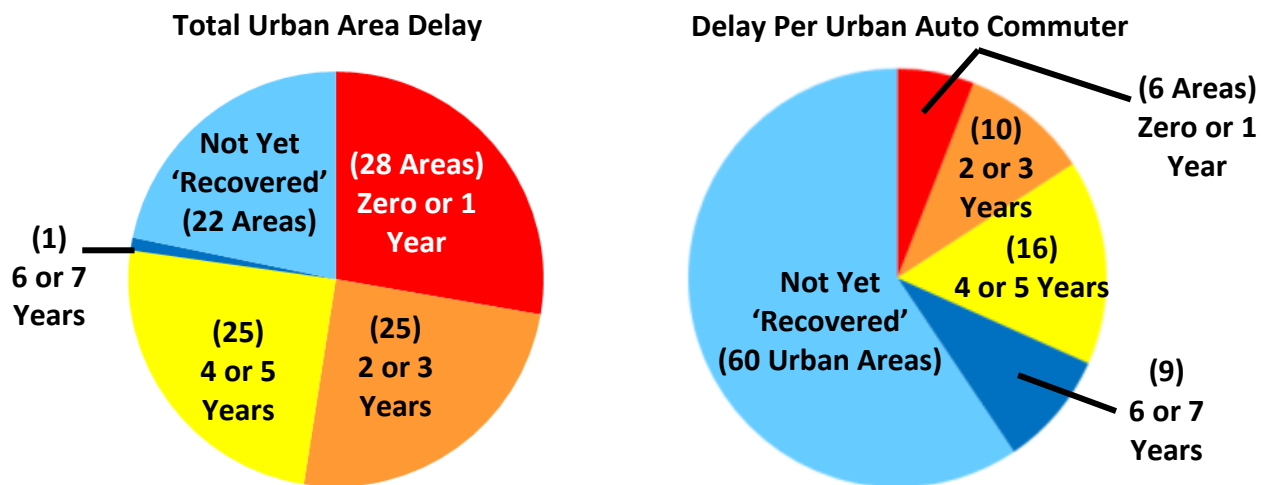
Total Urban Area Delay

Not Yet 'Recovered' (22 Areas)

(28 Areas) Zero or 1 Year

(1) 6 or 7 Years

(25) 4 or 5 Years

(25) 2 or 3 Years

Delay Per Urban Auto Commuter

(6 Areas) Zero or 1 Year

(10) 2 or 3 Years

(16) 4 or 5 Years

Not Yet 'Recovered' (60 Urban Areas)

(9) 6 or 7 Years